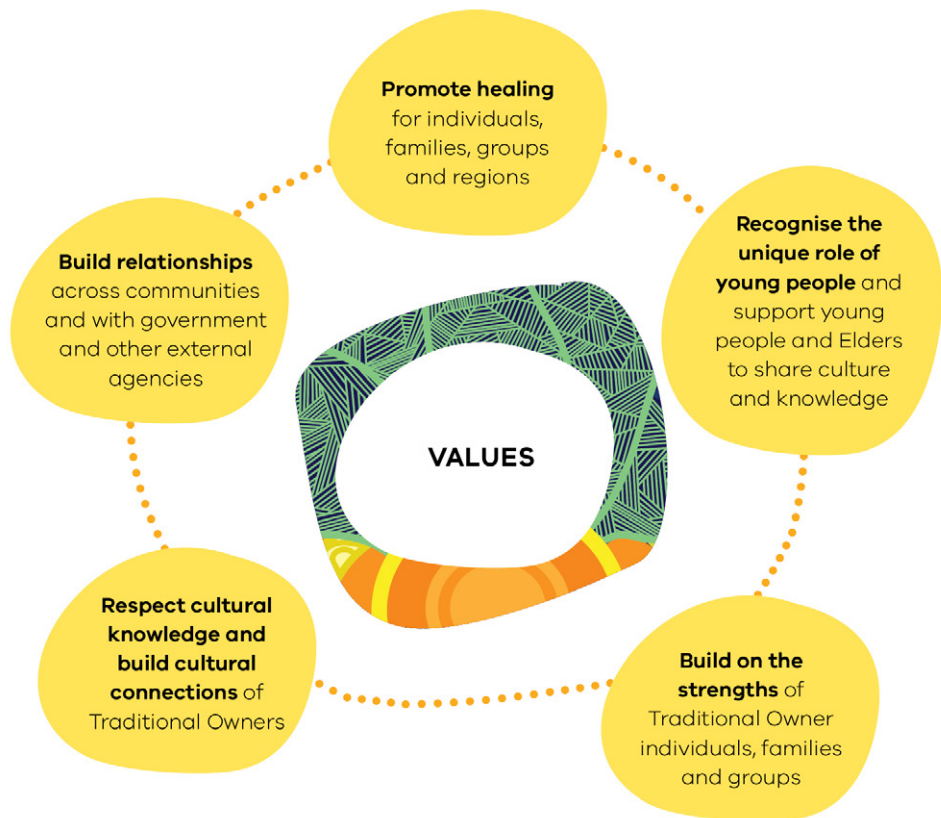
Promote healing for individuals, families, groups and regions

Recognise the unique role of young people and support young people and Elders to share culture and knowledge

Build on the strengths of Traditional Owner individuals, families and groups

Respect cultural knowledge and build cultural connections of Traditional Owners

Build relationships across communities and with government and other external agencies

VALUES